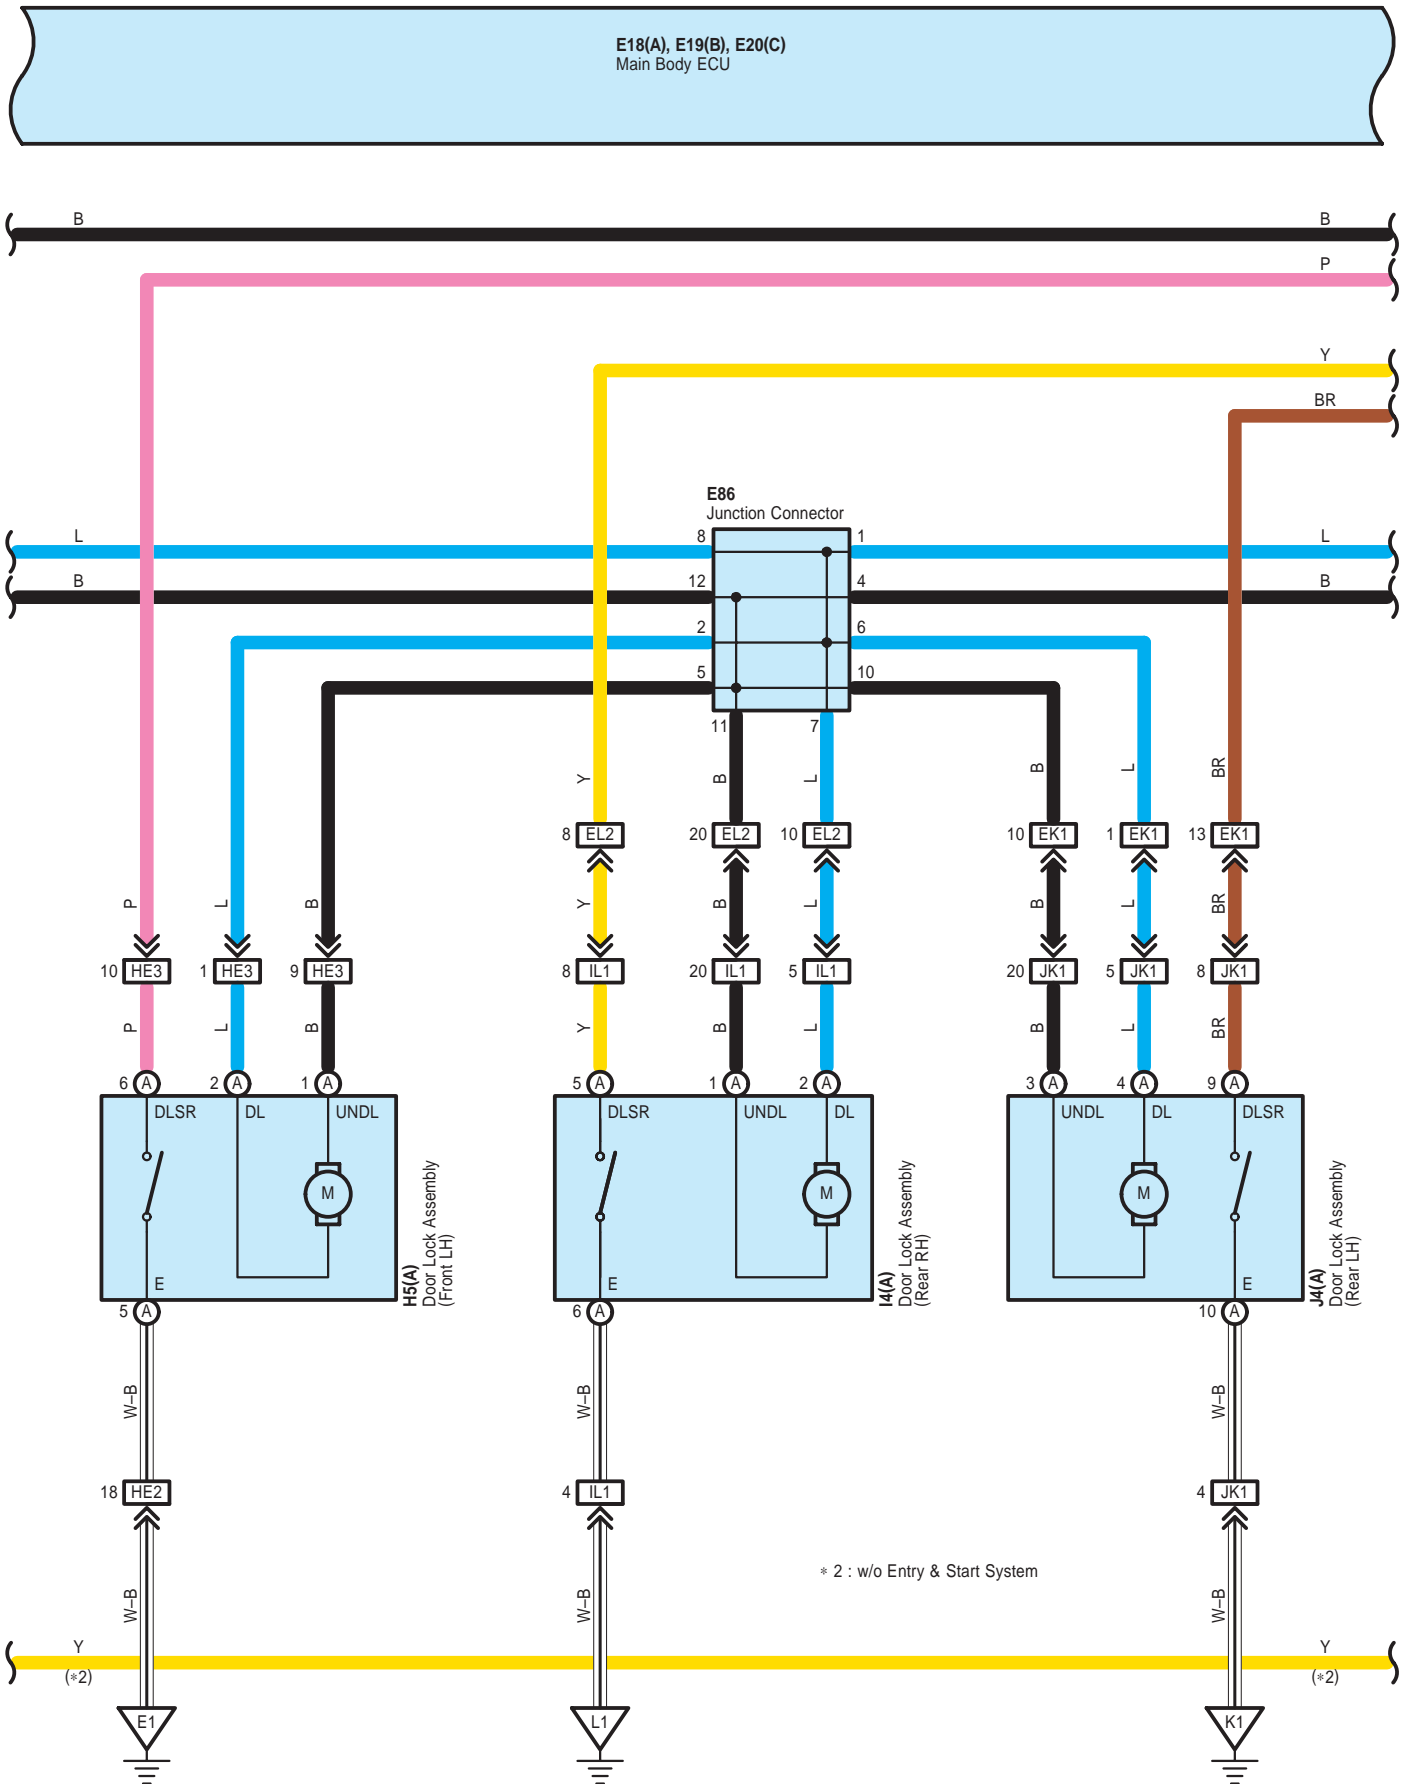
E18(A), E19(B), E20(C)
Main Body ECU

B B
P
Y
BR

E86
Junction Connector

L 8 1 L
B 12 4 B
2 6
5 10
11 7

Y B L B L BR

8 EL2 20 EL2 10 EL2 10 EK1 1 EK1 13 EK1

P L B Y B L B L BR

10 HE3 1 HE3 9 HE3 8 IL1 20 IL1 5 IL1 20 JK1 5 JK1 8 JK1

P L B Y B L B L BR

6 A 2 A 1 A 5 A 1 A 2 A 3 A 4 A 9 A

DLSR DL UNDL
M
E
H5(A)
Door Lock Assembly
(Front LH)

DLSR UNDL DL
M
E
I4(A)
Door Lock Assembly
(Rear RH)

UNDL DL DLSR
M
E
J4(A)
Door Lock Assembly
(Rear LH)

5 A 6 A 10 A

W–B W–B W–B

18 HE2 4 IL1 4 JK1

∗ 2 : w/o Entry & Start System

W–B W–B W–B

Y Y
(∗2) (∗2)

E1 L1 K1